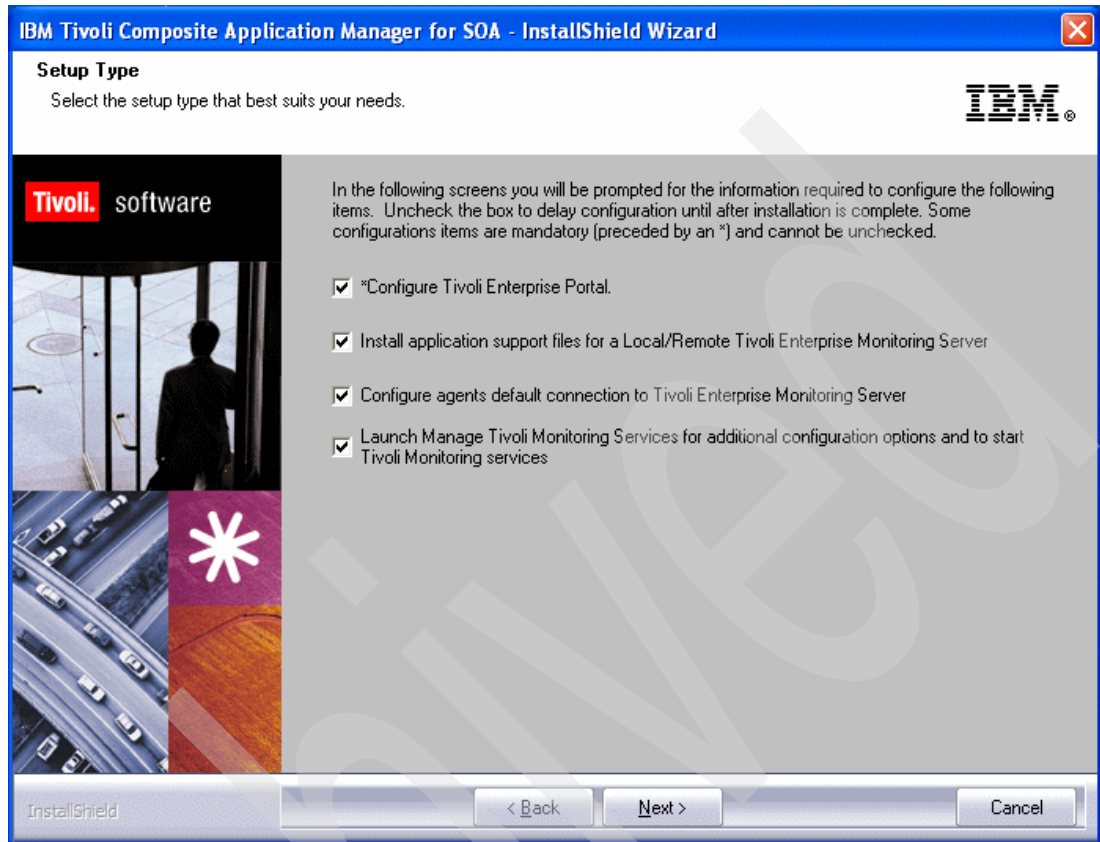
IBM Tivoli Composite Application Manager for SOA - InstallShield Wizard

Setup Type

Select the setup type that best suits your needs.

IBM.

Tivoli. software

In the following screens you will be prompted for the information required to configure the following items. Uncheck the box to delay configuration until after installation is complete. Some configurations items are mandatory (preceded by an *) and cannot be unchecked.

*Configure Tivoli Enterprise Portal.

Install application support files for a Local/Remote Tivoli Enterprise Monitoring Server

Configure agents default connection to Tivoli Enterprise Monitoring Server

Launch Manage Tivoli Monitoring Services for additional configuration options and to start Tivoli Monitoring services

InstallShield

< Back

Next >

Cancel